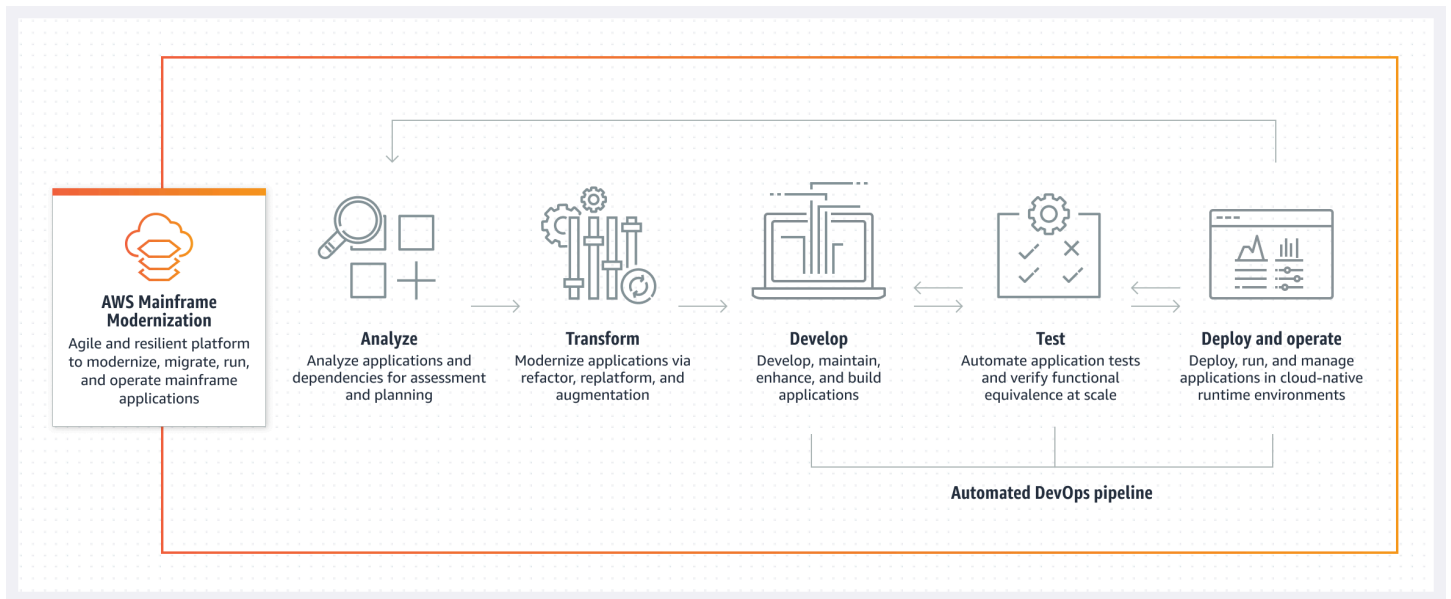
AWS Mainframe Modernization
Agile and resilient platform to modernize, migrate, run, and operate mainframe applications

Analyze
Analyze applications and dependencies for assessment and planning

Transform
Modernize applications via refactor, replatform, and augmentation

Develop
Develop, maintain, enhance, and build applications

Test
Automate application tests and verify functional equivalence at scale

Deploy and operate
Deploy, run, and manage applications in cloud-native runtime environments

Automated DevOps pipeline